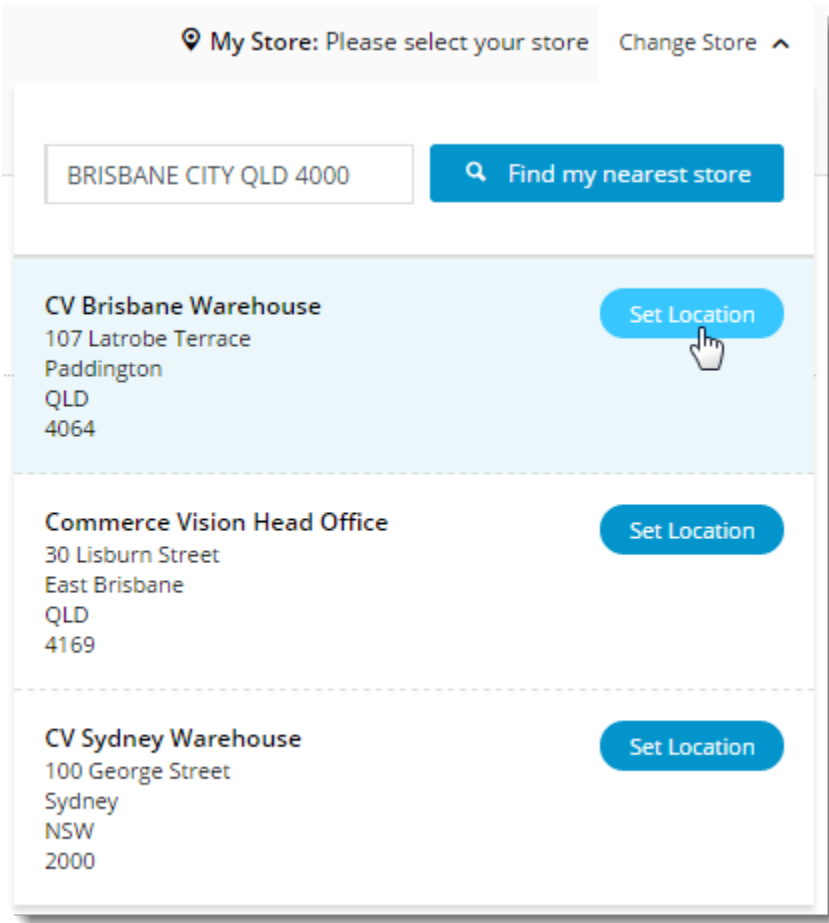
My Store: Please select your store

Change Store

BRISBANE CITY QLD 4000

Find my nearest store

CV Brisbane Warehouse
107 Latrobe Terrace
Paddington
QLD
4064

Set Location

Commerce Vision Head Office
30 Lisburn Street
East Brisbane
QLD
4169

Set Location

CV Sydney Warehouse
100 George Street
Sydney
NSW
2000

Set Location